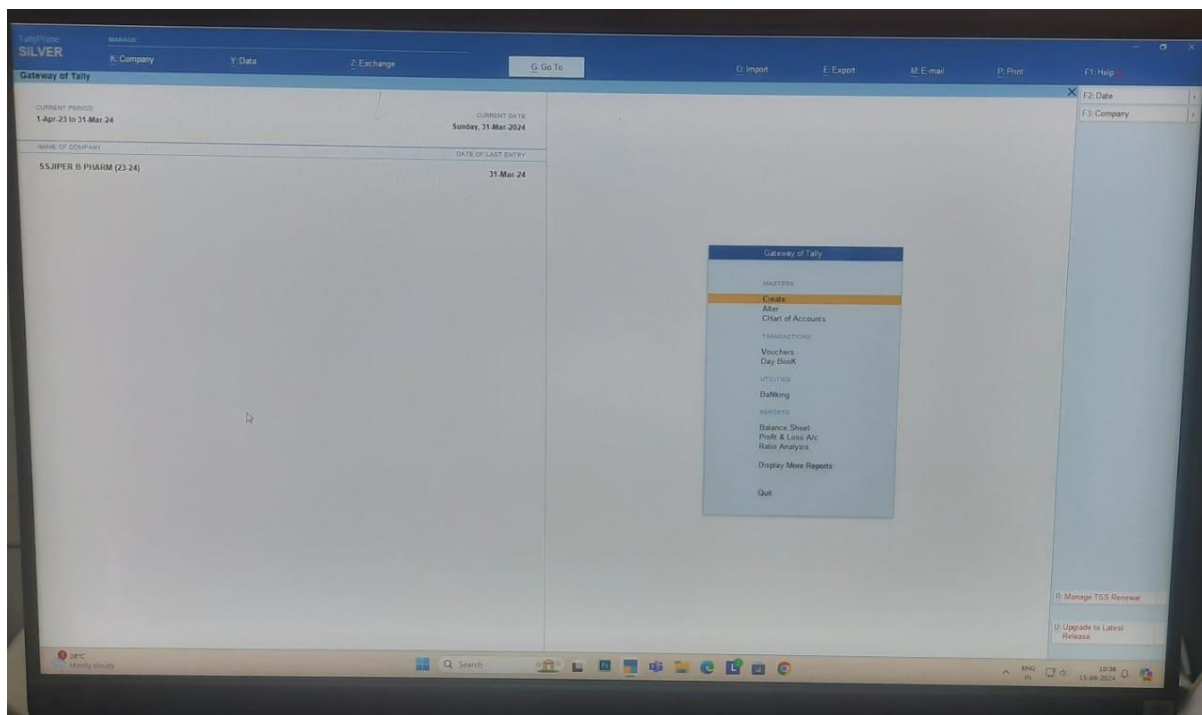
TallyPrime
SILVER

MANAGE
K: Company
Y: Data
Z: Exchange
G: Go To
O: Import
E: Export
M: E-mail
P: Print
F1: Help

Gateway of Tally

CURRENT PERIOD
1-Apr-23 to 31-Mar-24

CURRENT DATE
Sunday, 31-Mar-2024

NAME OF COMPANY
DATE OF LAST ENTRY

SSJIPER B PHARM (23 24)
31-Mar-24

F2: Date
F3: Company

Gateway of Tally

MASTERS
Create
Alter
CHart of Accounts

TRANSACTIONS
Vouchers
Day BooK

UTILITIES
BaNking

REPORTS
Balance Sheet
Profit & Loss A/c
Ratio Analysis

Display More Reports

Quit

R: Manage TSS Renewal

U: Upgrade to Latest Release

28°C
Mostly cloudy

Search

ENG
IN
10:38
15-08-2024